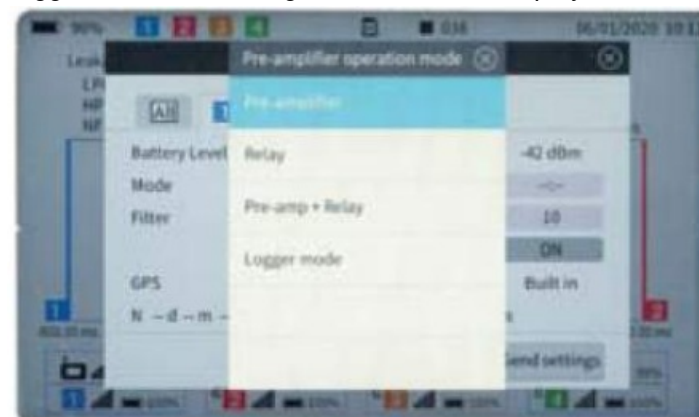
90%
1 2 3 4
038
06/01/2020 10:1

Leak
LP
HP
NP

All

Battery Level
Mode
Filter

GPS
N -- d -- m --

Pre-amplifier operation mode

Pre-amplifier
Relay
Pre-amp + Relay
Logger mode

-42 dBm
--:--
10
ON
Built in

Send settings

1
2
3
4